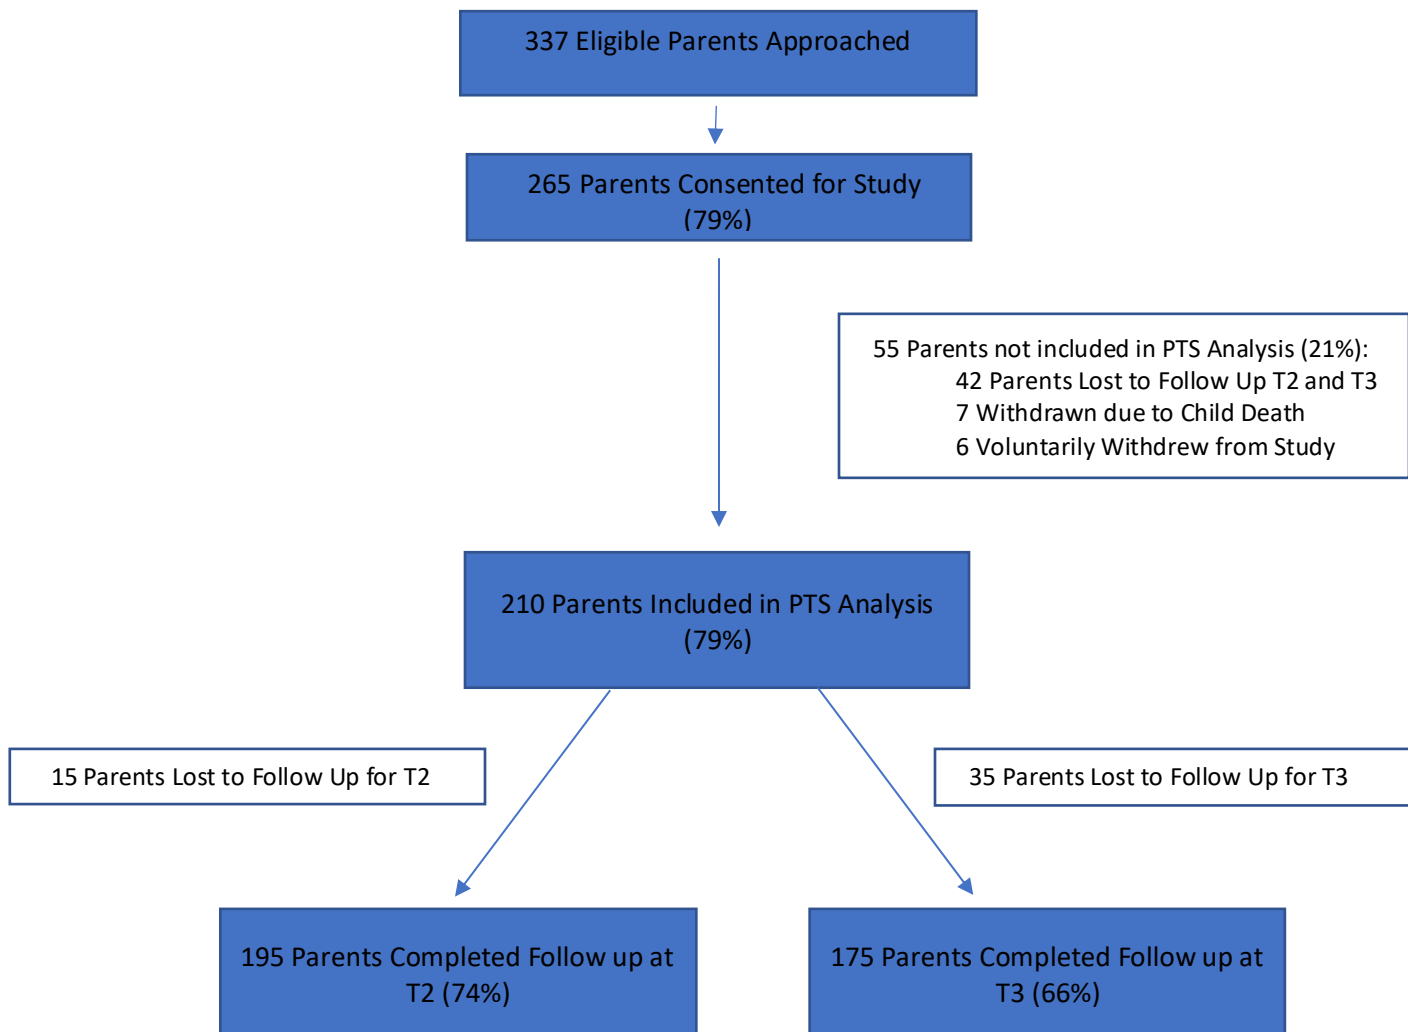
337 Eligible Parents Approached

265 Parents Consented for Study (79%)

55 Parents not included in PTS Analysis (21%):
42 Parents Lost to Follow Up T2 and T3
7 Withdrawn due to Child Death
6 Voluntarily Withdrew from Study

210 Parents Included in PTS Analysis (79%)

15 Parents Lost to Follow Up for T2

35 Parents Lost to Follow Up for T3

195 Parents Completed Follow up at T2 (74%)

175 Parents Completed Follow up at T3 (66%)